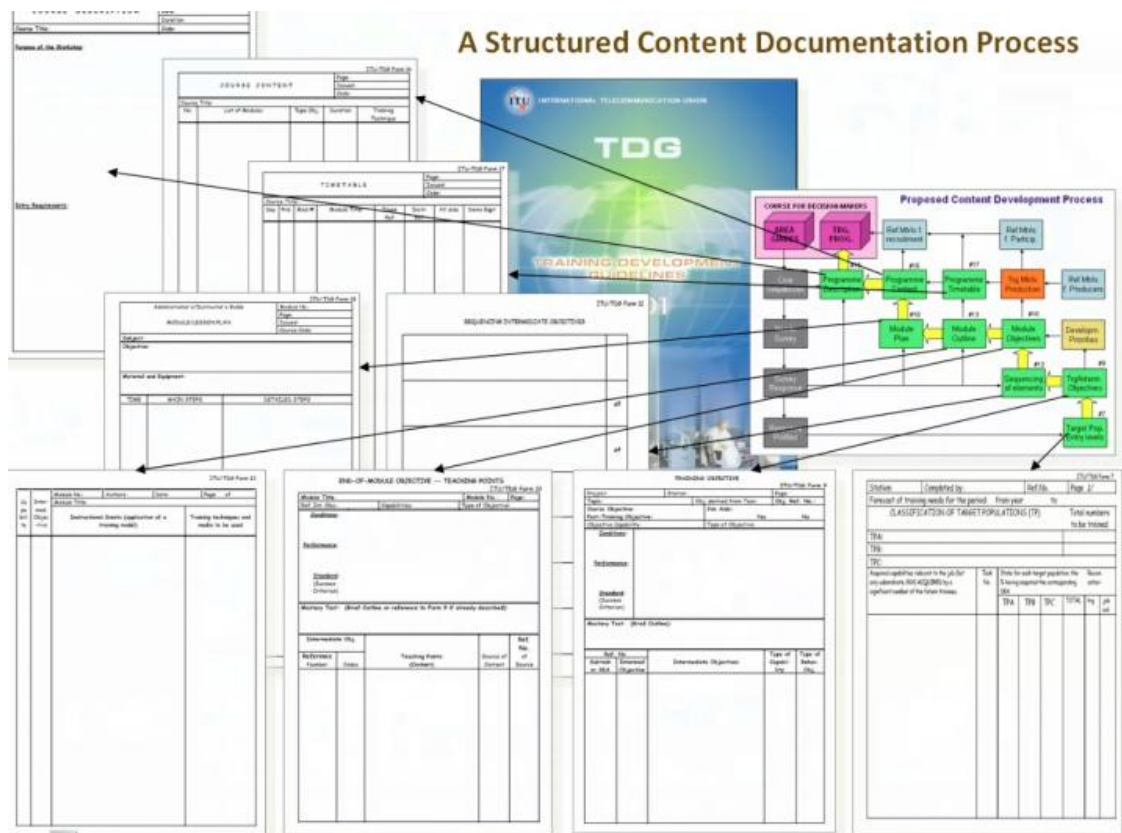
A Structured Content Documentation Process

COURSE DESCRIPTION
Course Title:
Duration
Date
Purpose of the Workshop:
Entry Requirements:

ITU/TDG Form 16
COURSE CONTENT
Page
Issued
Date
Course Title:
No
List of Modules
Type Obj.
Duration
Training Technique

ITU/TDG Form 17
TIMETABLE
Page
Issued
Date
Course Title:
Day
Prd
Mod #
Module Title
Room Ref
Instr Ref
AV Aids
Comm Sign

INTERNATIONAL TELECOMMUNICATION UNION
TDG
TRAINING DEVELOPMENT GUIDELINES

Proposed Content Development Process
COURSE FOR DECISION-MAKERS
AREA SURVEY
TRG. PROG.
Ref Mtrls f. recruitment
Ref Mtrls f. Particip.
Programme Description
Programme Content
Programme Timetable
Trg Mtrls Production
Ref Mtrls f. Producers
Module Plan
Module Outline
Module Objectives
Developm. Priorities
Sequencing of elements
Trg/Interm Objectives
Target Pop. Entry levels
Survey Response
Profiles

ITU/TDG Form 20
Module No.
Page
Issued
Course Date
MODULE LESSON PLAN
Subject:
Objective:
Material and Equipment:
TIME
MAIN STEPS
DETAILED STEPS

ITU/TDG Form 12
SEQUENCING INTERMEDIATE OBJECTIVES

ITU/TDG Form 21
Module No.
Authors
Date
Page of
Module Title:
Instructional Events (application of a training model)
Training techniques and media to be used

END-OF-MODULE OBJECTIVE — TEACHING POINTS
ITU/TDG Form 19
Module Title
Module No.
Page
Ref. Int. Obj.
Capabilities
Type of Objective
Conditions:
Performance:
Standard (Success Criterion):
Mastery Test: (Brief Outline or reference to Form 9 if already described)
Intermediate Obj.
Reference Number
Order
Teaching Points (Content)
Source of Content
Ref. No. of Source

TRAINING OBJECTIVE
ITU/TDG Form 9
Project
Station
Page
Topic
Obj. derived from Topic
Obj. Ref. No.
Course Objective
Part-Training Objective:
Objective Capability
Type of Objective
Conditions:
Performance:
Standard (Success Criterion):
Mastery Test: (Brief Outline)
Ref. No.
Intermediate Objectives
Type of Capability
Type of Behav. Obj.

ITU/TDG Form 7
Station:
Completed by:
Ref.No.
Page
Forecast of training needs for the period: From year to
CLASSIFICATION OF TARGET POPULATIONS (TP)
Total numbers to be trained
TPA:
TPB:
TPC:
Task No.
TPA
TPB
TPC
TOTAL